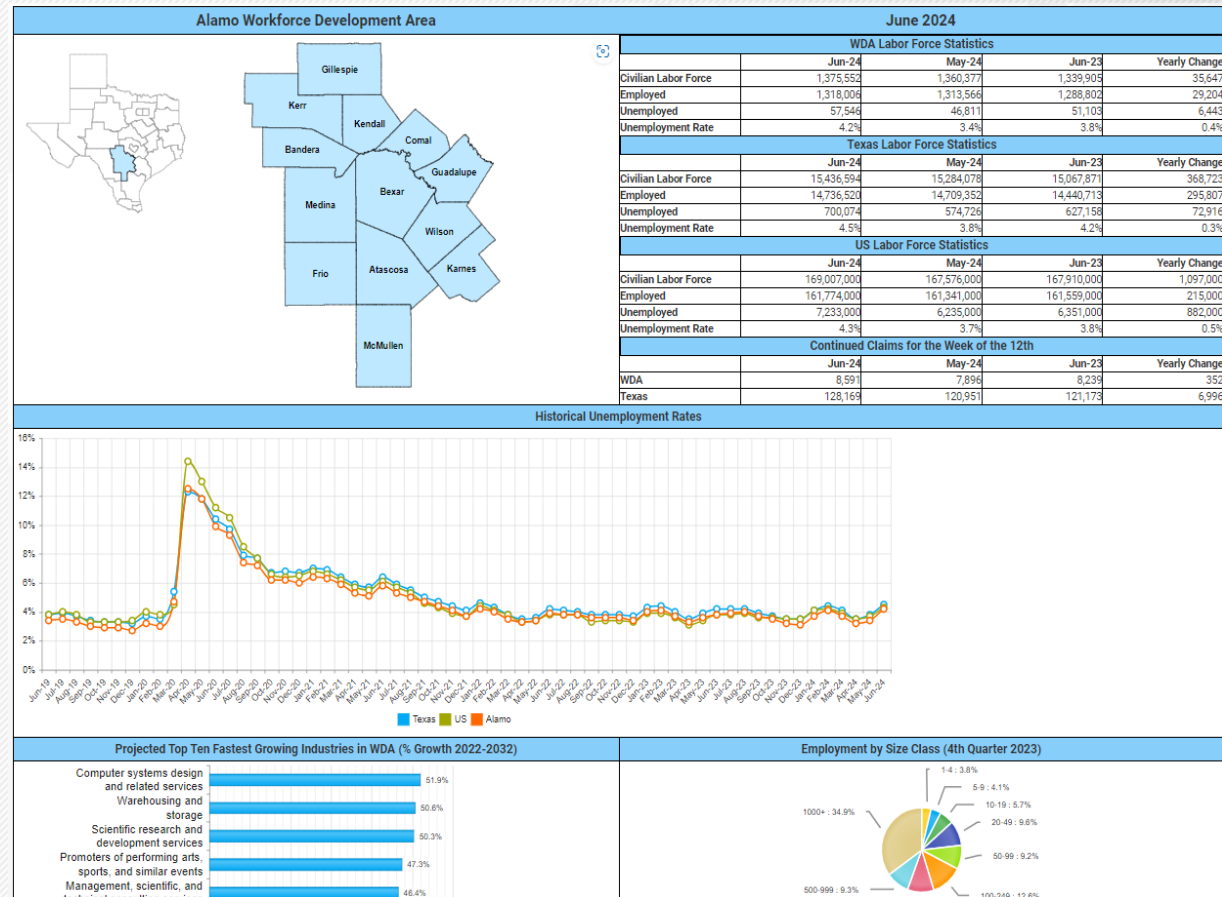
Alamo Workforce Development Area

June 2024

Gillespie
Kerr
Kendall
Comal
Bandera
Guadalupe
Bexar
Medina
Wilson
Frio
Atascosa
Karnes
McMullen

WDA Labor Force Statistics

| | Jun-24 | May-24 | Jun-23 | Yearly Change |
|---|---|---|---|---|
| Civilian Labor Force | 1,375,552 | 1,360,377 | 1,339,905 | 35,647 |
| Employed | 1,318,006 | 1,313,566 | 1,288,802 | 29,204 |
| Unemployed | 57,546 | 46,811 | 51,103 | 6,443 |
| Unemployment Rate | 4.2% | 3.4% | 3.8% | 0.4% |

Texas Labor Force Statistics

| | Jun-24 | May-24 | Jun-23 | Yearly Change |
|---|---|---|---|---|
| Civilian Labor Force | 15,436,594 | 15,284,078 | 15,067,871 | 368,723 |
| Employed | 14,736,520 | 14,709,352 | 14,440,713 | 295,807 |
| Unemployed | 700,074 | 574,726 | 627,158 | 72,916 |
| Unemployment Rate | 4.5% | 3.8% | 4.2% | 0.3% |

US Labor Force Statistics

| | Jun-24 | May-24 | Jun-23 | Yearly Change |
|---|---|---|---|---|
| Civilian Labor Force | 169,007,000 | 167,576,000 | 167,910,000 | 1,097,000 |
| Employed | 161,774,000 | 161,341,000 | 161,559,000 | 215,000 |
| Unemployed | 7,233,000 | 6,235,000 | 6,351,000 | 882,000 |
| Unemployment Rate | 4.3% | 3.7% | 3.8% | 0.5% |

Continued Claims for the Week of the 12th

| | Jun-24 | May-24 | Jun-23 | Yearly Change |
|---|---|---|---|---|
| WDA | 8,591 | 7,896 | 8,239 | 352 |
| Texas | 128,169 | 120,951 | 121,173 | 6,996 |

Historical Unemployment Rates

16%
14%
12%
10%
8%
6%
4%
2%
0%

Jun-19 Jul-19 Aug-19 Sep-19 Oct-19 Nov-19 Dec-19 Jan-20 Feb-20 Mar-20 Apr-20 May-20 Jun-20 Jul-20 Aug-20 Sep-20 Oct-20 Nov-20 Dec-20 Jan-21 Feb-21 Mar-21 Apr-21 May-21 Jun-21 Jul-21 Aug-21 Sep-21 Oct-21 Nov-21 Dec-21 Jan-22 Feb-22 Mar-22 Apr-22 May-22 Jun-22 Jul-22 Aug-22 Sep-22 Oct-22 Nov-22 Dec-22 Jan-23 Feb-23 Mar-23 Apr-23 May-23 Jun-23 Jul-23 Aug-23 Sep-23 Oct-23 Nov-23 Dec-23 Jan-24 Feb-24 Mar-24 Apr-24 May-24 Jun-24

Texas US Alamo

Projected Top Ten Fastest Growing Industries in WDA (% Growth 2022-2032)

Computer systems design and related services 51.9%
Warehousing and storage 50.6%
Scientific research and development services 50.3%
Promoters of performing arts, sports, and similar events 47.3%
Management, scientific, and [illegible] 46.4%

Employment by Size Class (4th Quarter 2023)

1-4 : 3.8%
5-9 : 4.1%
10-19 : 5.7%
20-49 : 9.6%
50-99 : 9.2%
100-249 : 12.6%
500-999 : 9.3%
1000+ : 34.9%